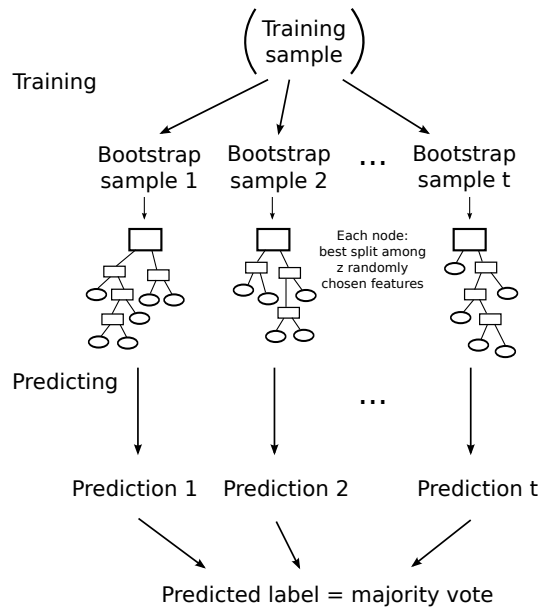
Training sample

Training

Bootstrap sample 1

Bootstrap sample 2

...

Bootstrap sample t

Each node: best split among z randomly chosen features

Predicting

...

Prediction 1

Prediction 2

Prediction t

Predicted label = majority vote